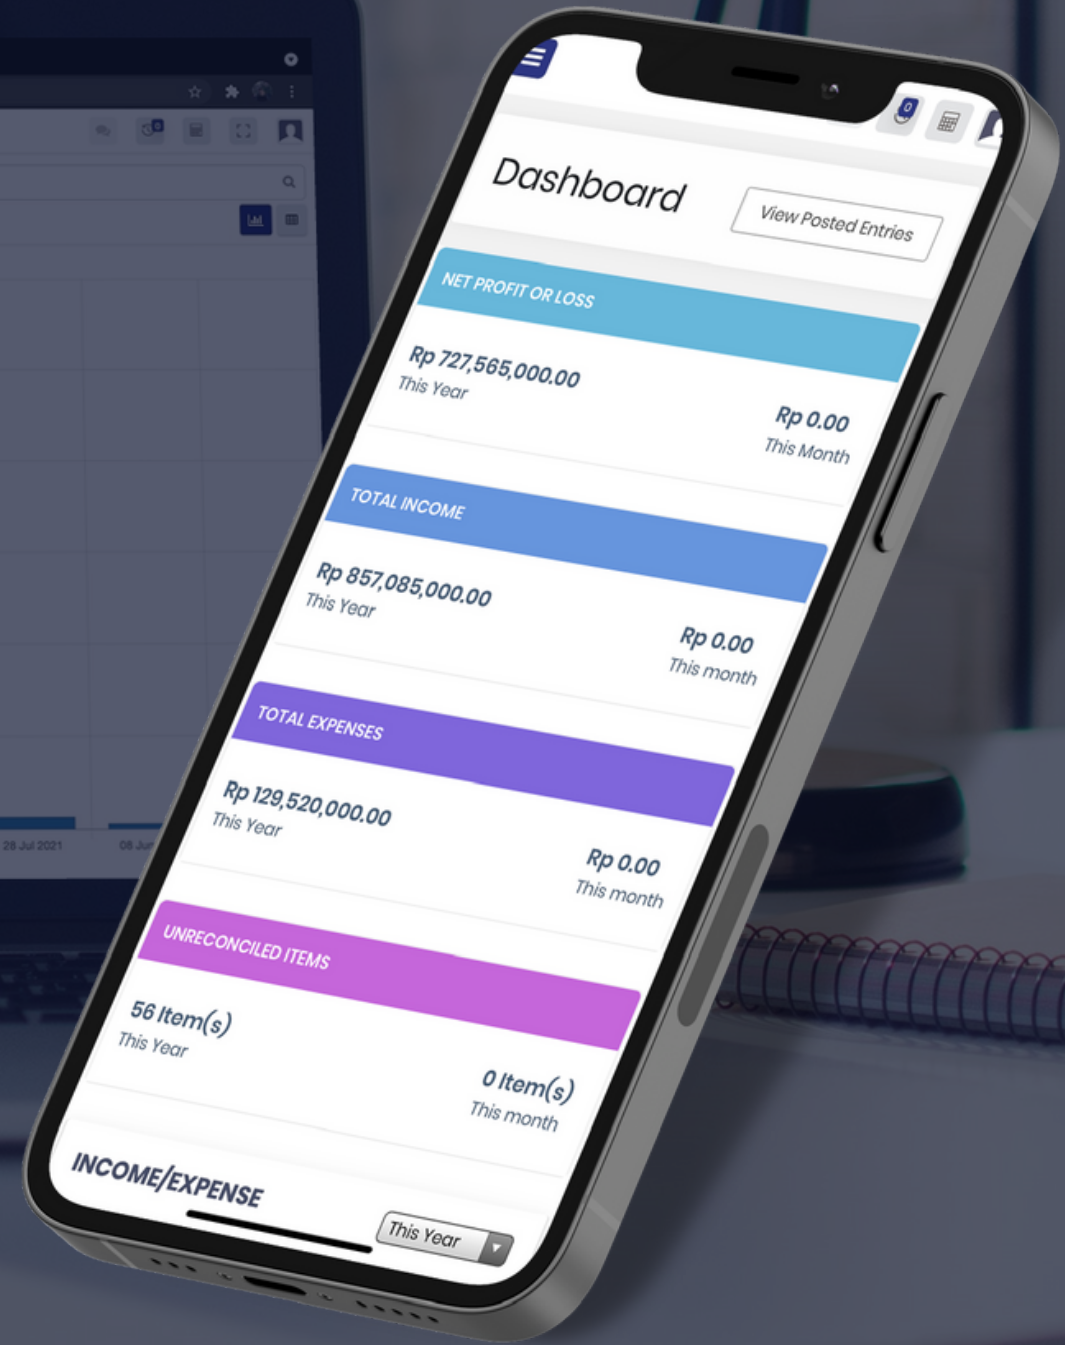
0

Dashboard

View Posted Entries

NET PROFIT OR LOSS

Rp 727,565,000.00
This Year

Rp 0.00
This Month

TOTAL INCOME

Rp 857,085,000.00
This Year

Rp 0.00
This month

TOTAL EXPENSES

Rp 129,520,000.00
This Year

Rp 0.00
This month

UNRECONCILED ITEMS

56 Item(s)
This Year

0 Item(s)
This month

INCOME/EXPENSE

This Year

28 Jul 2021

06 Ju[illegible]